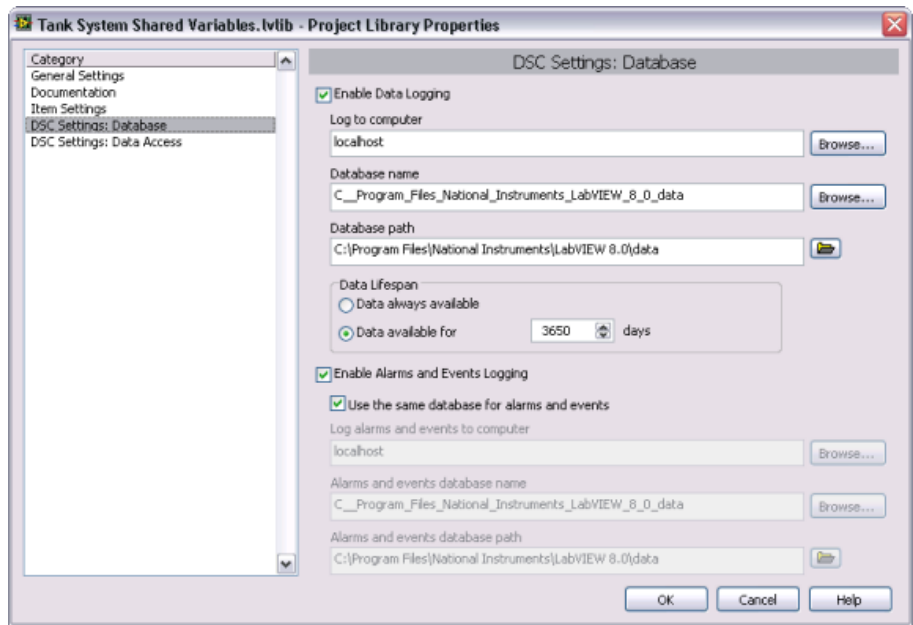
Tank System Shared Variables.lvlib - Project Library Properties

Category
General Settings
Documentation
Item Settings
DSC Settings: Database
DSC Settings: Data Access

DSC Settings: Database

Enable Data Logging

Log to computer
localhost
Browse...

Database name
C__Program_Files_National_Instruments_LabVIEW_8_0_data
Browse...

Database path
C:\Program Files\National Instruments\LabVIEW 8.0\data

Data Lifespan
Data always available
Data available for 3650 days

Enable Alarms and Events Logging

Use the same database for alarms and events

Log alarms and events to computer
localhost
Browse...

Alarms and events database name
C__Program_Files_National_Instruments_LabVIEW_8_0_data
Browse...

Alarms and events database path
C:\Program Files\National Instruments\LabVIEW 8.0\data

OK Cancel Help